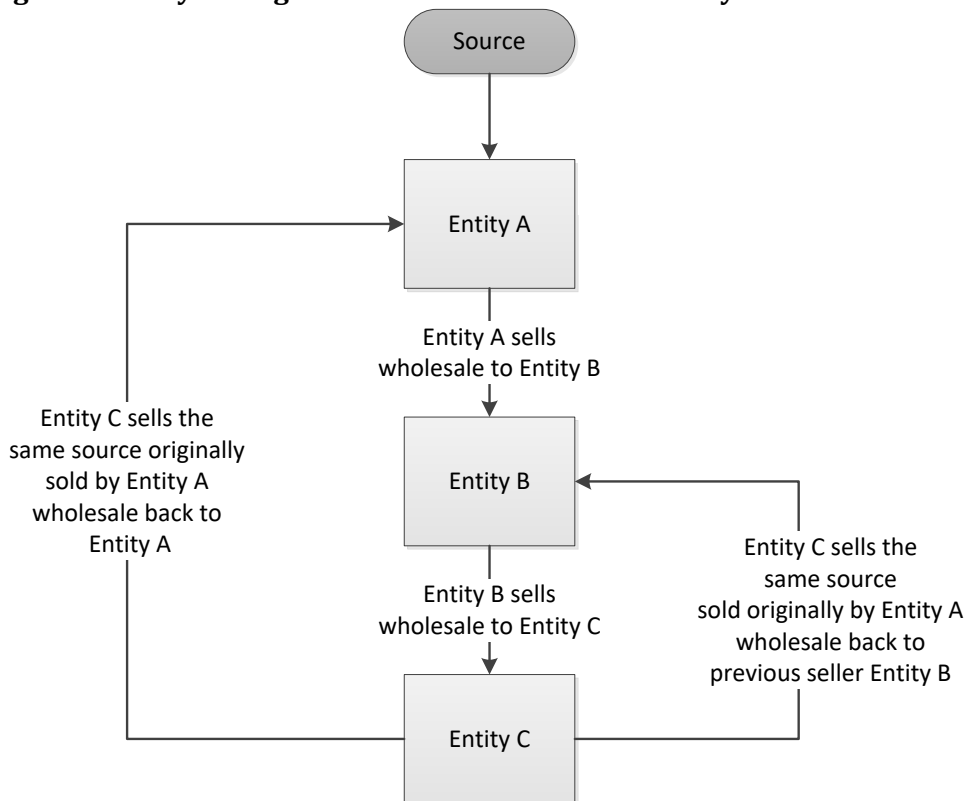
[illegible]

Source

Entity A

Entity A sells wholesale to Entity B

Entity C sells the same source originally sold by Entity A wholesale back to Entity A

Entity B

Entity C sells the same source sold originally by Entity A wholesale back to previous seller Entity B

Entity B sells wholesale to Entity C

Entity C